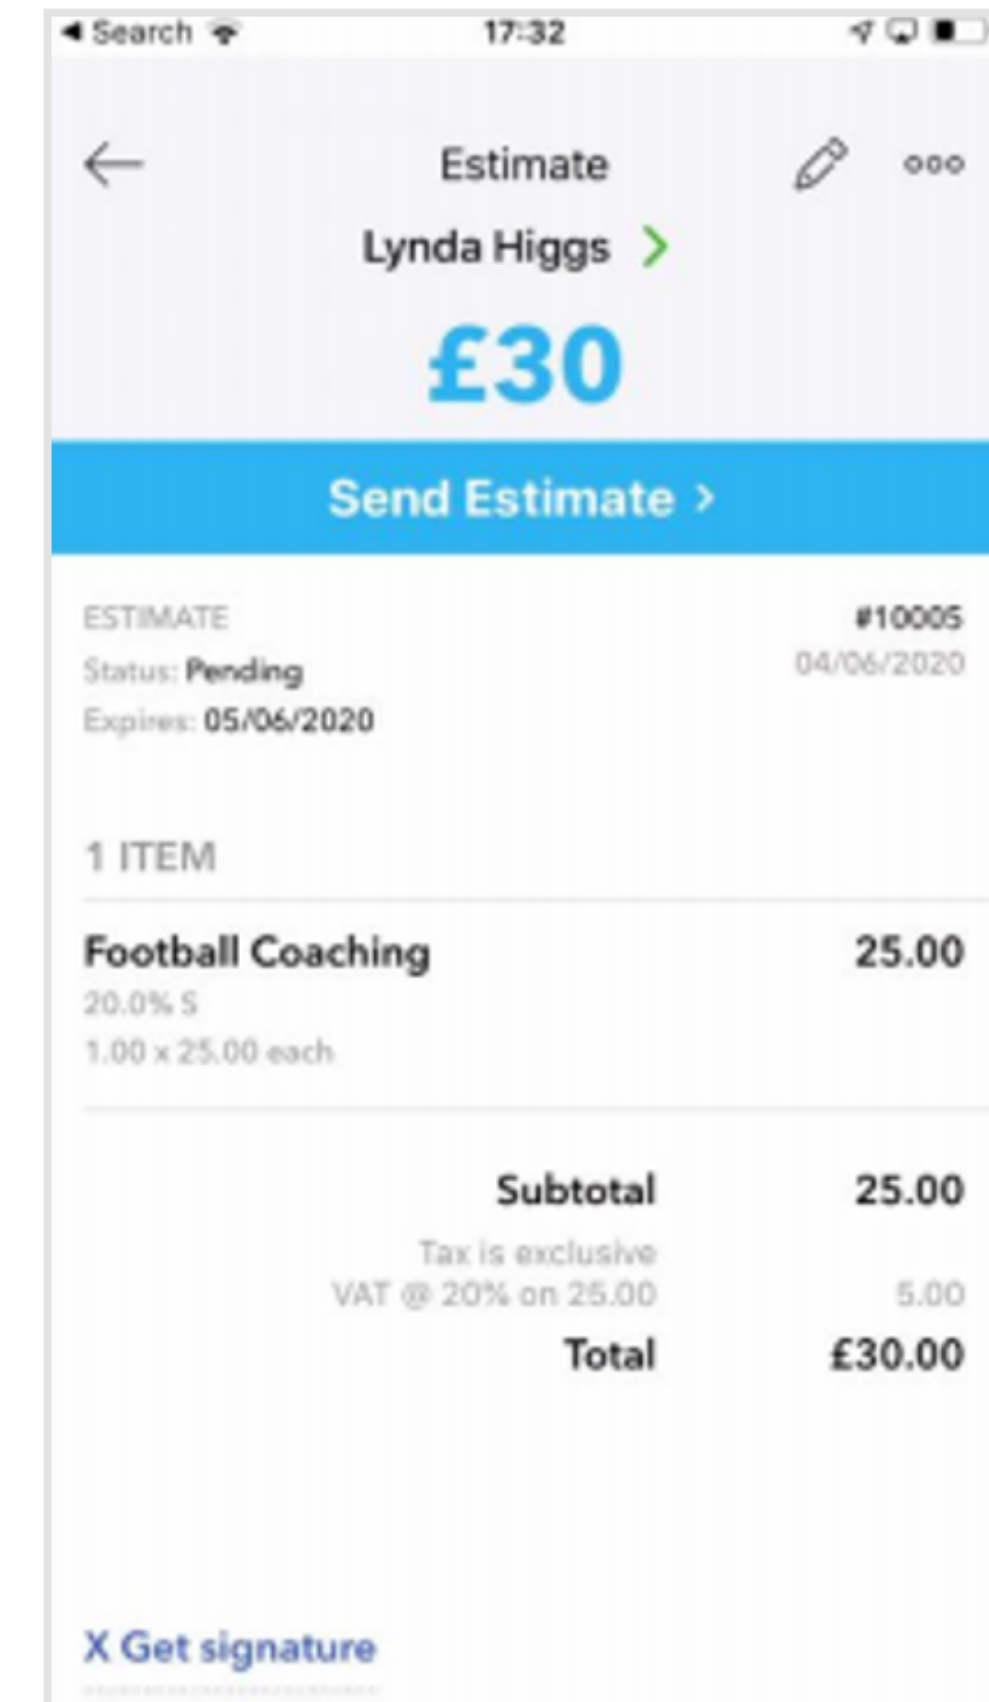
◂ Search 17:32

Estimate

Lynda Higgs >

£30

Send Estimate >

ESTIMATE
Status: Pending
Expires: 05/06/2020

#10005
04/06/2020

1 ITEM

Football Coaching 25.00
20.0% S
1.00 x 25.00 each

Subtotal 25.00
Tax is exclusive
VAT @ 20% on 25.00 5.00
Total £30.00

X Get signature